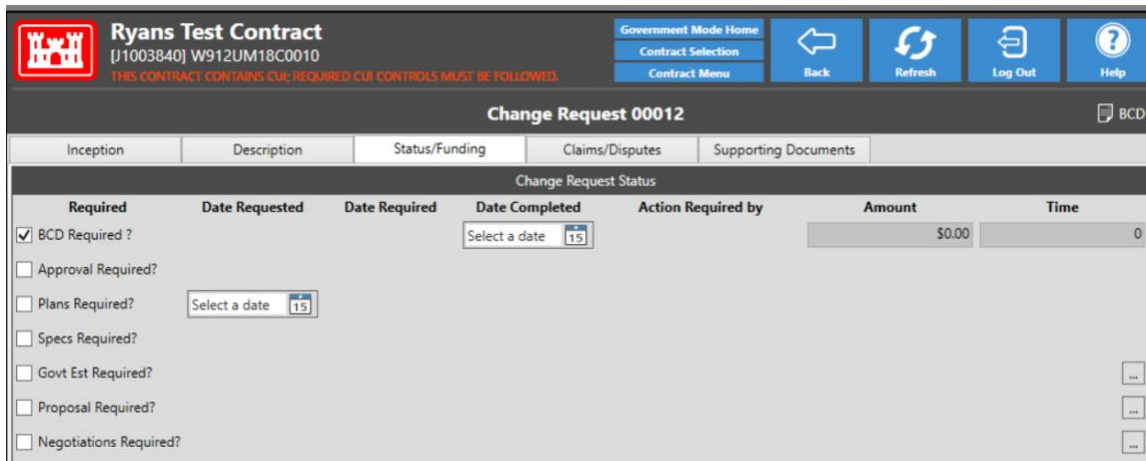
Ryans Test Contract
[J1003840] W912UM18C0010
THIS CONTRACT CONTAINS CUI; REQUIRED CUI CONTROLS MUST BE FOLLOWED.

Government Mode Home
Contract Selection
Contract Menu

Back
Refresh
Log Out
Help

Change Request 00012

BCD

Inception | Description | Status/Funding | Claims/Disputes | Supporting Documents

Change Request Status

| Required | Date Requested | Date Required | Date Completed | Action Required by | Amount | Time |
|---|---|---|---|---|---|---|
| BCD Required ? | | | Select a date 15 | | $0.00 | 0 |
| Approval Required? | | | | | | |
| Plans Required? | Select a date 15 | | | | | |
| Specs Required? | | | | | | |
| Govt Est Required? | | | | | | ... |
| Proposal Required? | | | | | | ... |
| Negotiations Required? | | | | | | ... |